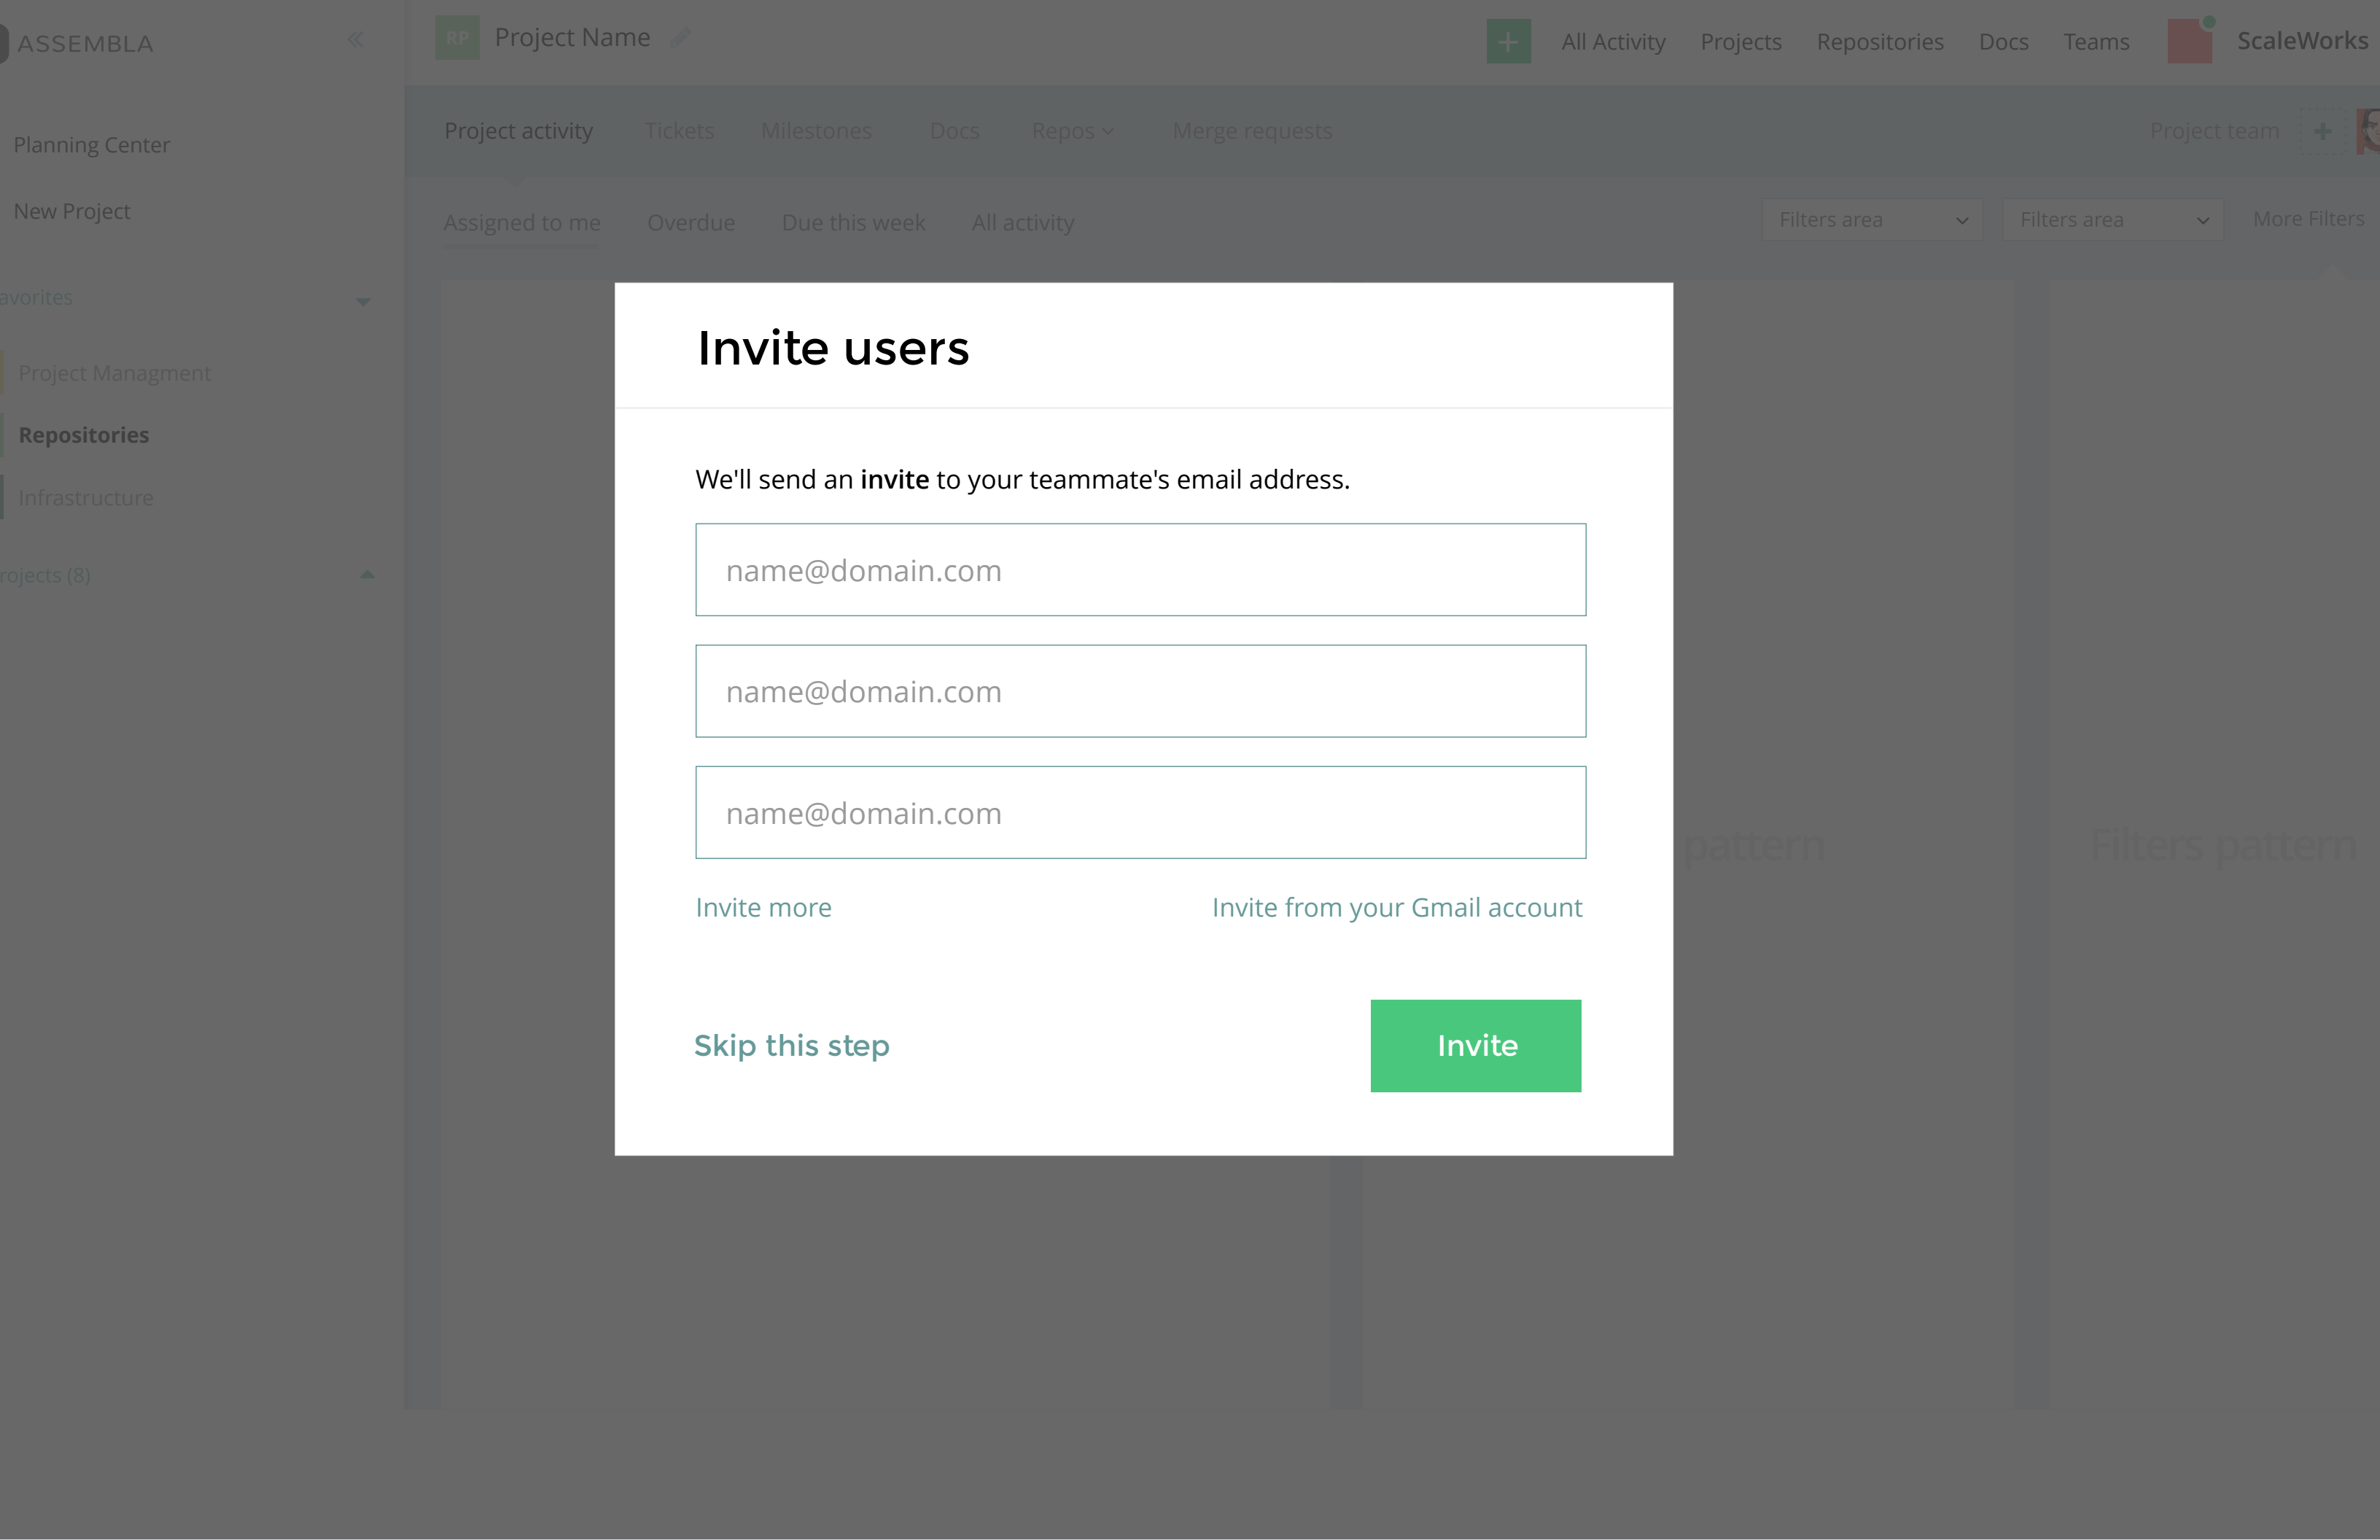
ASSEMBLA

RP Project Name

All Activity Projects Repositories Docs Teams ScaleWorks

Planning Center

New Project

avorites

Project Managment

Repositories

Infrastructure

rojects (8)

Project activity Tickets Milestones Docs Repos Merge requests

Project team

Assigned to me Overdue Due this week All activity

Filters area

Filters area

More Filters

pattern

Filters pattern

Invite users

We'll send an **invite** to your teammate's email address.

name@domain.com

name@domain.com

name@domain.com

Invite more

Invite from your Gmail account

Skip this step

Invite